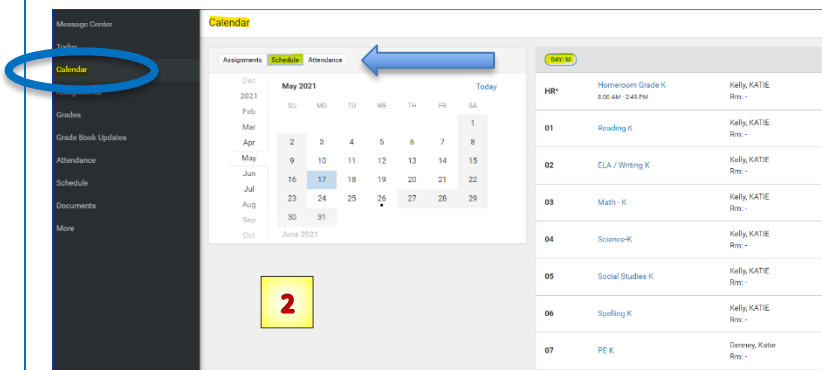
Message Center
Today
Calendar
Assignments
Grades
Grade Book Updates
Attendance
Schedule
Documents
More

Calendar

Assignments Schedule Attendance

Dec
2021
Feb
Mar
Apr
May
Jun
Jul
Aug
Sep
Oct

May 2021 Today

| SU | MO | TU | WE | TH | FR | SA |
|---|---|---|---|---|---|---|
| | | | | | | 1 |
| 2 | 3 | 4 | 5 | 6 | 7 | 8 |
| 9 | 10 | 11 | 12 | 13 | 14 | 15 |
| 16 | 17 | 18 | 19 | 20 | 21 | 22 |
| 23 | 24 | 25 | 26 | 27 | 28 | 29 |
| 30 | 31 | | | | | |

June 2021

2

DAY: M

| | | |
|---|---|---|
| HR* | Homeroom Grade K 8:00 AM - 2:45 PM | Kelly, KATIE Rm: - |
| 01 | Reading K | Kelly, KATIE Rm: - |
| 02 | ELA / Writing K | Kelly, KATIE Rm: - |
| 03 | Math - K | Kelly, KATIE Rm: - |
| 04 | Science-K | Kelly, KATIE Rm: - |
| 05 | Social Studies-K | Kelly, KATIE Rm: - |
| 06 | Spelling K | Kelly, KATIE Rm: - |
| 07 | PE K | Denney, Katie Rm: - |